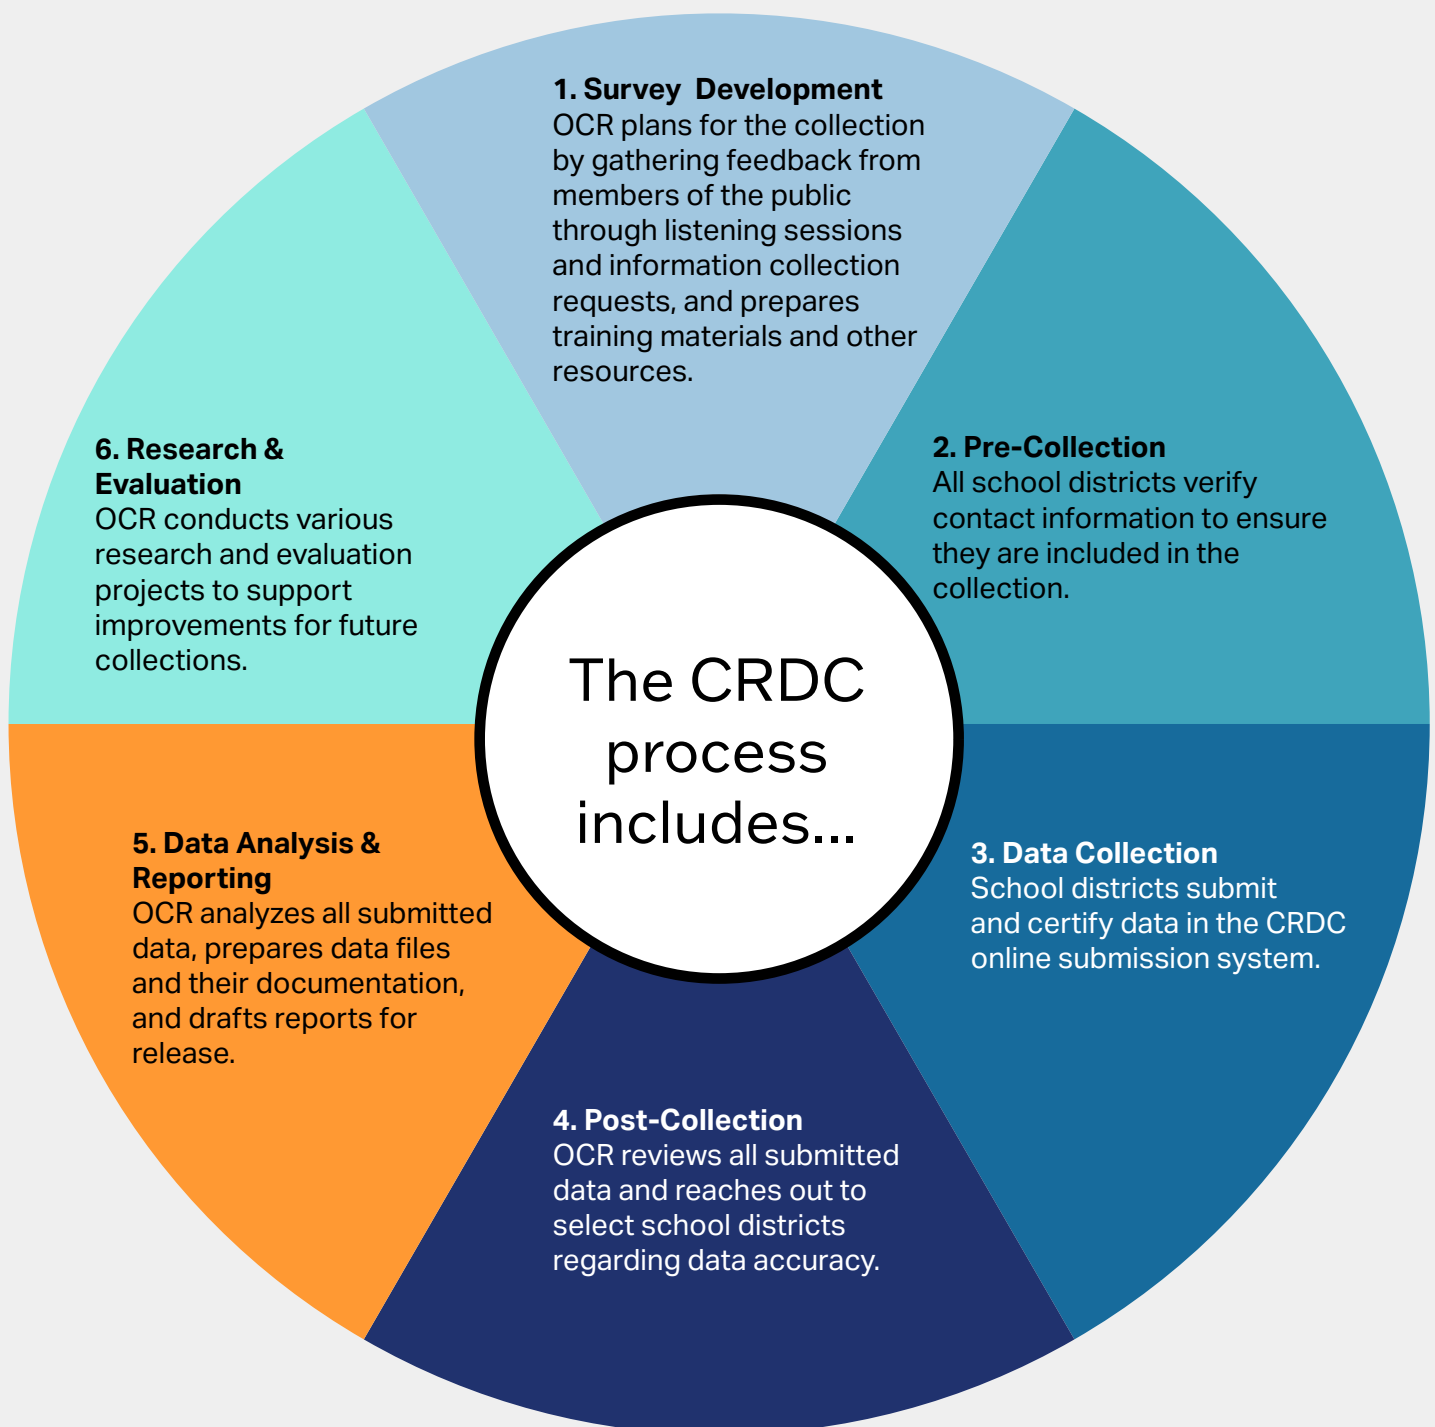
The CRDC process includes...

1. Survey Development
OCR plans for the collection by gathering feedback from members of the public through listening sessions and information collection requests, and prepares training materials and other resources.

2. Pre-Collection
All school districts verify contact information to ensure they are included in the collection.

3. Data Collection
School districts submit and certify data in the CRDC online submission system.

4. Post-Collection
OCR reviews all submitted data and reaches out to select school districts regarding data accuracy.

5. Data Analysis & Reporting
OCR analyzes all submitted data, prepares data files and their documentation, and drafts reports for release.

6. Research & Evaluation
OCR conducts various research and evaluation projects to support improvements for future collections.